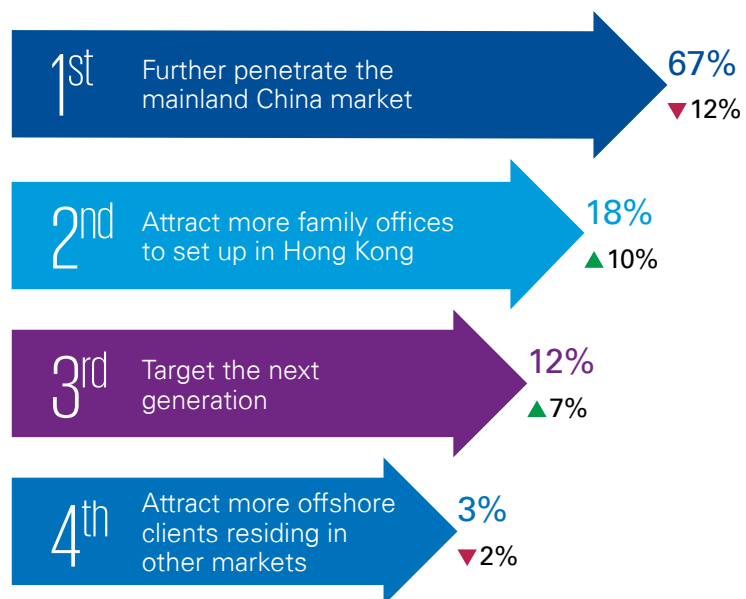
1st Further penetrate the mainland China market

67%
▼12%

2nd Attract more family offices to set up in Hong Kong

18%
▲10%

3rd Target the next generation

12%
▲7%

4th Attract more offshore clients residing in other markets

3%
▼2%